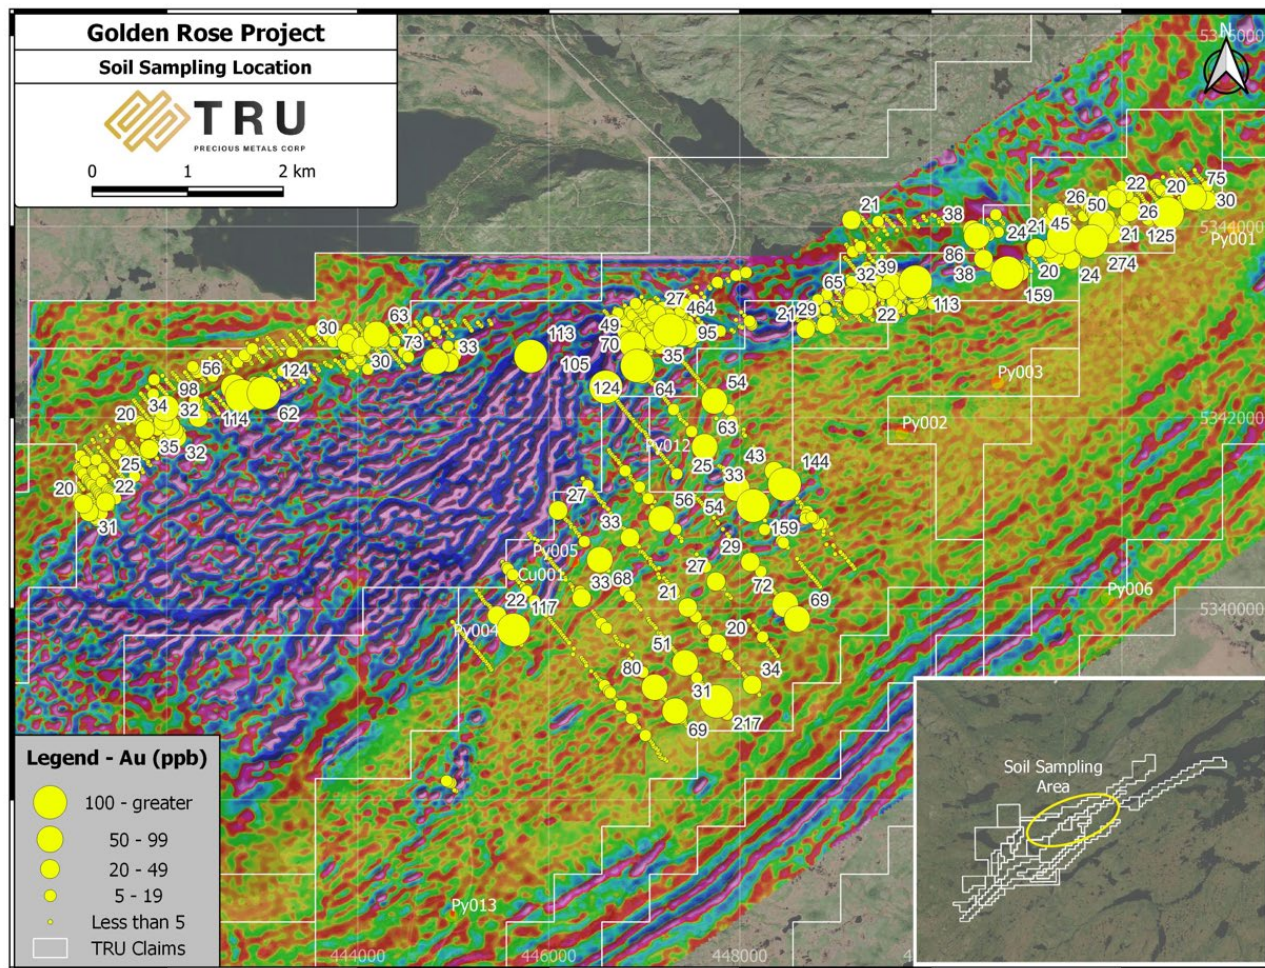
Golden Rose Project
Soil Sampling Location

TRU
PRECIOUS METALS CORP

0 1 2 km

N

5346000
5344000
5342000
5340000

Py001
Py002
Py003
Py004
Py005
Py006
Py012
Py013
Cu001

21 38 26 50 22 20 75 30 24 21 45 26 21 125 274 20 24 159 86 38 32 39 65 113 22 129 21 27 464 95 49 70 35 113 105 124 64 54 63 30 73 33 63 30 124 56 98 34 32 114 62 20 35 32 25 22 20 31 12 25 43 144 33 56 54 159 27 33 29 27 72 33 68 21 69 22 117 20 51 34 80 31 217 69

Legend - Au (ppb)
100 - greater
50 - 99
20 - 49
5 - 19
Less than 5
TRU Claims

444000
446000
448000

Soil Sampling Area